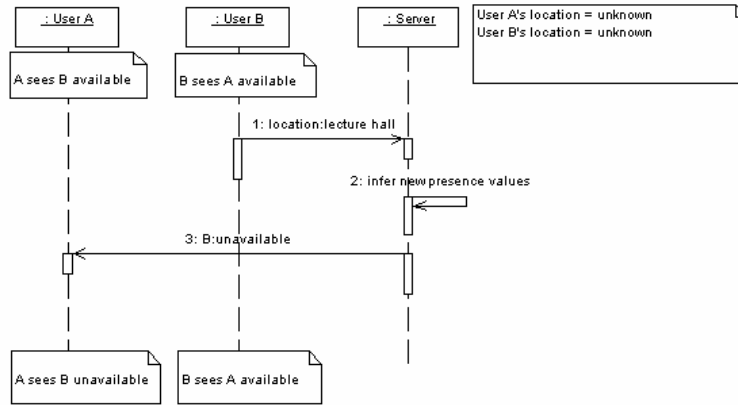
: User A

: User B

: Server

User A's location = unknown
User B's location = unknown

A sees B available

B sees A available

1: location:lecture hall

2: infer new presence values

3: B:unavailable

A sees B unavailable

B sees A available